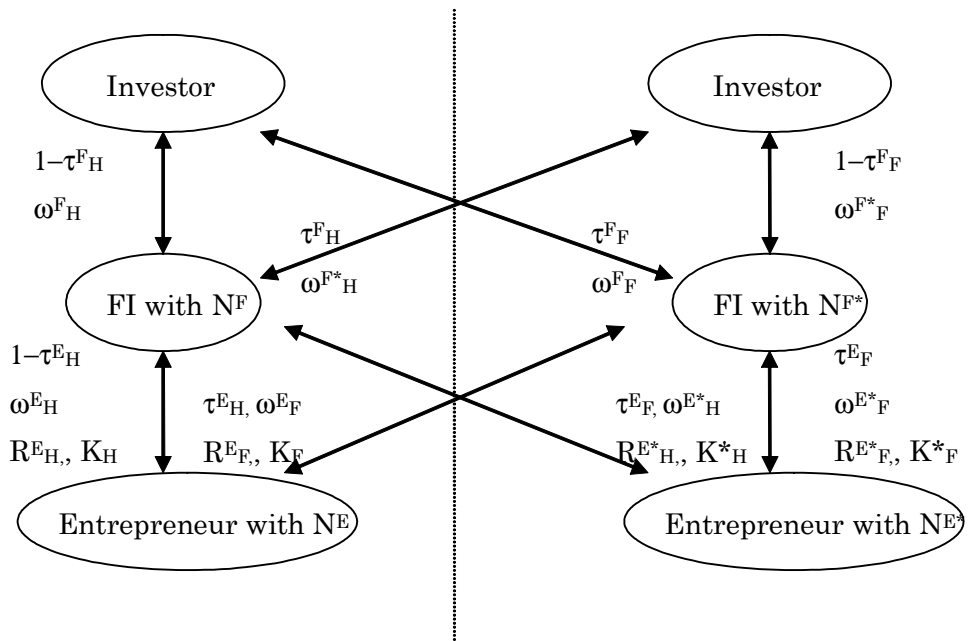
Investor

Investor

$1-\tau^F_H$

$\omega^F_H$

$1-\tau^F_F$

$\omega^{F^*}_F$

$\tau^F_H$

$\omega^{F^*}_H$

$\tau^F_F$

$\omega^F_F$

FI with $N^F$

FI with $N^{F^*}$

$1-\tau^E_H$

$\omega^E_H$

$R^E_{H,}$, $K_H$

$\tau^E_{H,}$ $\omega^E_F$

$R^E_{F,}$, $K_F$

$\tau^E_{F,}$ $\omega^{E^*}_H$

$R^{E^*}_{H,}$, $K^*_H$

$\tau^E_F$

$\omega^{E^*}_F$

$R^{E^*}_{F,}$, $K^*_F$

Entrepreneur with $N^E$

Entrepreneur with $N^{E^*}$